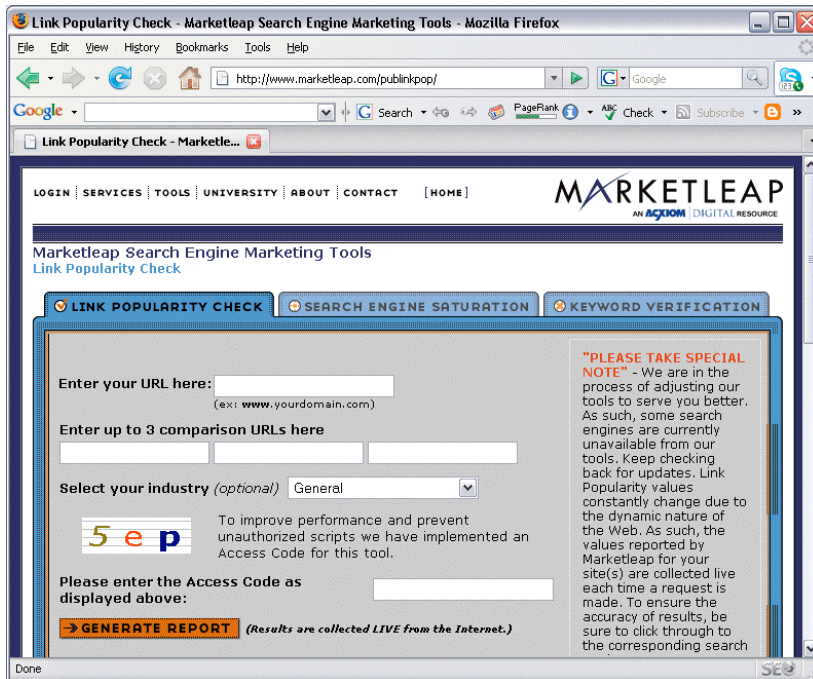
Link Popularity Check - Marketleap Search Engine Marketing Tools - Mozilla Firefox

File Edit View History Bookmarks Tools Help

http://www.marketleap.com/publinkpop/

Google

Google Search PageRank Check Subscribe »

Link Popularity Check - Marketle...

LOGIN | SERVICES | TOOLS | UNIVERSITY | ABOUT | CONTACT [HOME]

MARKETLEAP
AN ACXIOM DIGITAL RESOURCE

Marketleap Search Engine Marketing Tools
Link Popularity Check

LINK POPULARITY CHECK | SEARCH ENGINE SATURATION | KEYWORD VERIFICATION

Enter your URL here:
(ex: www.yourdomain.com)

Enter up to 3 comparison URLs here

Select your industry (optional) General

5ep

To improve performance and prevent unauthorized scripts we have implemented an Access Code for this tool.

Please enter the Access Code as displayed above:

→ GENERATE REPORT (Results are collected LIVE from the Internet.)

"PLEASE TAKE SPECIAL NOTE" - We are in the process of adjusting our tools to serve you better. As such, some search engines are currently unavailable from our tools. Keep checking back for updates. Link Popularity values constantly change due to the dynamic nature of the Web. As such, the values reported by Marketleap for your site(s) are collected live each time a request is made. To ensure the accuracy of results, be sure to click through to the corresponding search

Done